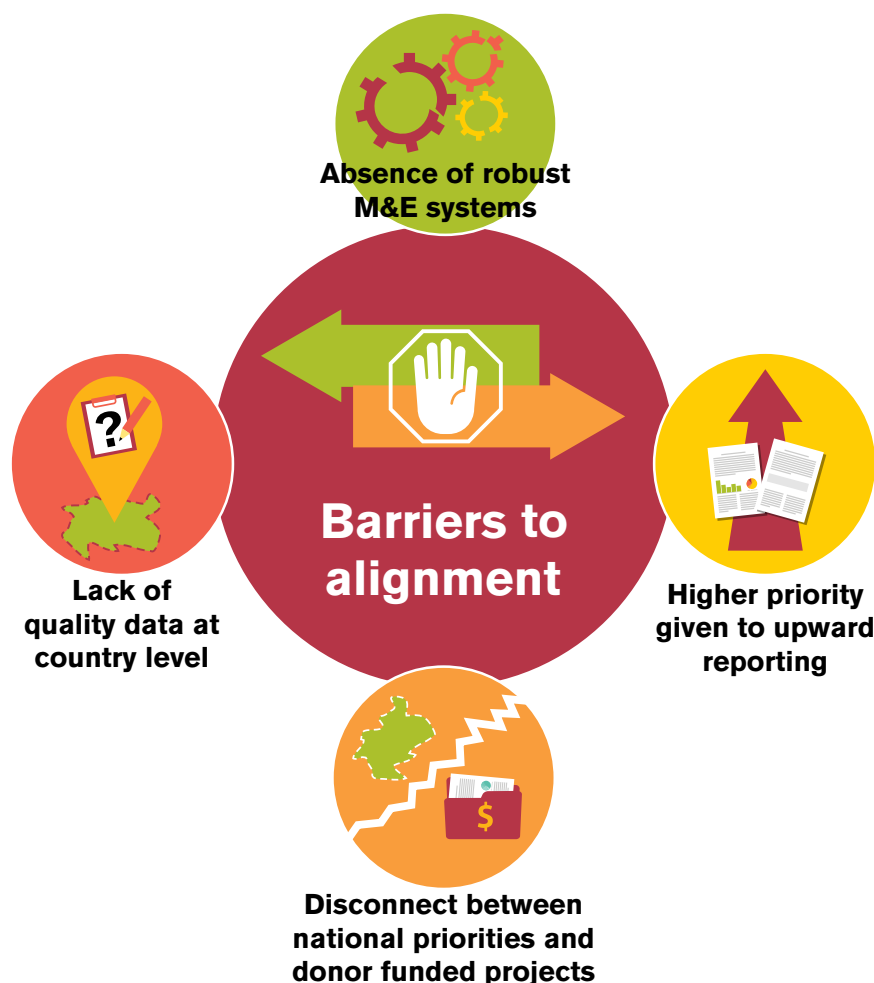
Absence of robust M&E systems

Barriers to alignment

Lack of quality data at country level

Higher priority given to upward reporting

Disconnect between national priorities and donor funded projects